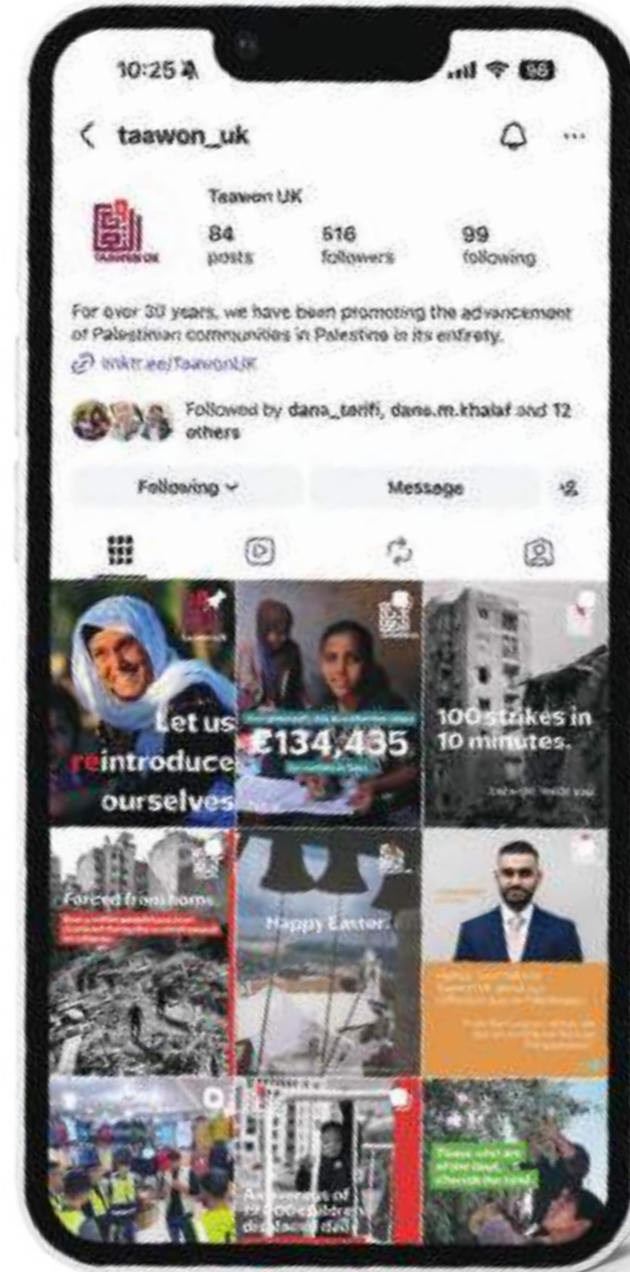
10:25

taawon_uk

Taawon UK
84 posts
616 followers
99 following

For over 30 years, we have been promoting the advancement of Palestinian communities in Palestine in its entirety.
linktr.ee/TaawonUK

Followed by dana_tarifi, dana.m.khalaf and 12 others

Following
Message

Let us reintroduce ourselves

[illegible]
£134,435
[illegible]

100 strikes in 10 minutes.
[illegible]

Forced from home
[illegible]

Happy Easter.

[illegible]

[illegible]

An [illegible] of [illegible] children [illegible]

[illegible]